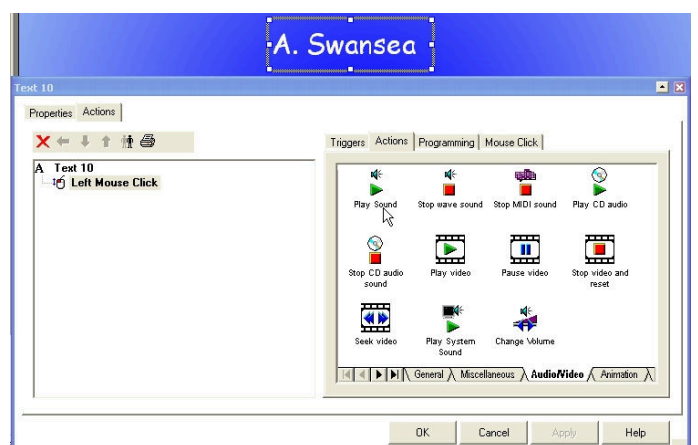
A. Swansea

Text 10

Properties Actions

A Text 10
Left Mouse Click

Triggers Actions Programming Mouse Click

Play Sound
Stop wave sound
Stop MIDI sound
Play CD audio
Stop CD audio sound
Play video
Pause video
Stop video and reset
Seek video
Play System Sound
Change Volume

General Miscellaneous Audio/Video Animation

OK Cancel Apply Help